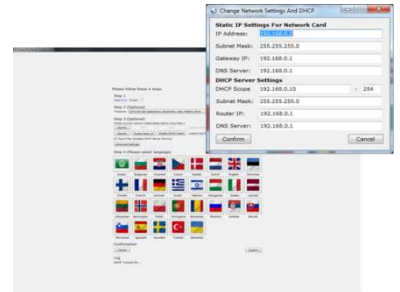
Change Network Settings And DHCP

Static IP Settings For Network Card

IP Address: 192.168.0.1

Subnet Mask: 255.255.255.0

Gateway IP: 192.168.0.1

DNS Server: 192.168.0.1

DHCP Server Settings

DHCP Scope 192.168.0.10 - 254

Subnet Mask: 255.255.255.0

Router IP: 192.168.0.1

DNS Server: 192.168.0.1

Confirm

Cancel

Please follow these 4 steps

Step 1

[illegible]

Step 2 (Optional)

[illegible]

Step 3 (Optional)

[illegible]

Step 4 (Please select language)

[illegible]

Confirmation

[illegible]

Log

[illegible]